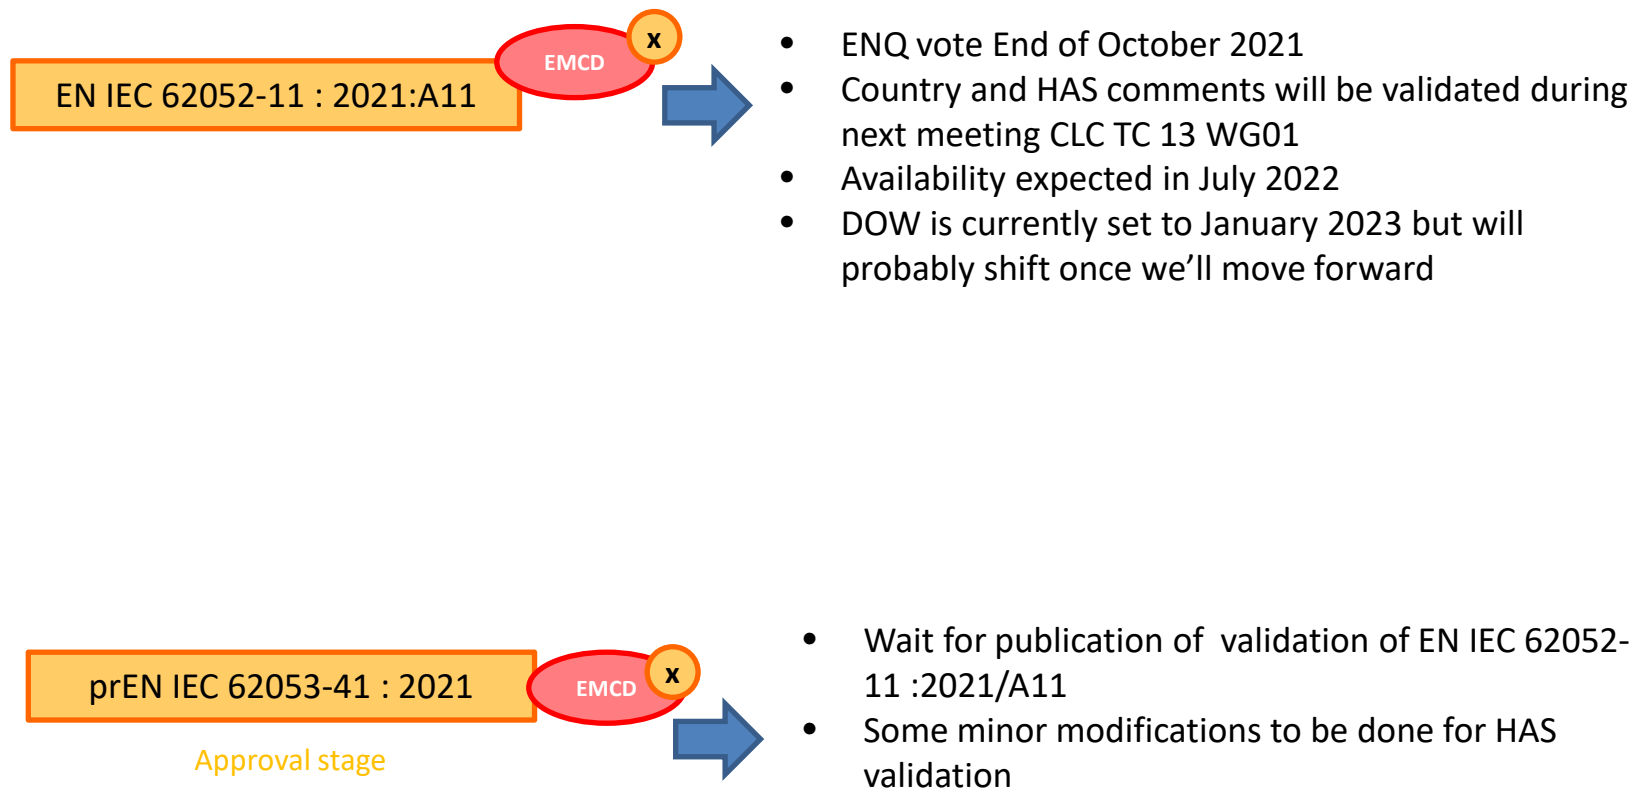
EN IEC 62052-11 : 2021:A11

EMCD

x

- ENQ vote End of October 2021
- Country and HAS comments will be validated during next meeting CLC TC 13 WG01
- Availability expected in July 2022
- DOW is currently set to January 2023 but will probably shift once we'll move forward

prEN IEC 62053-41 : 2021

EMCD

x

Approval stage

- Wait for publication of validation of EN IEC 62052-11 :2021/A11
- Some minor modifications to be done for HAS validation